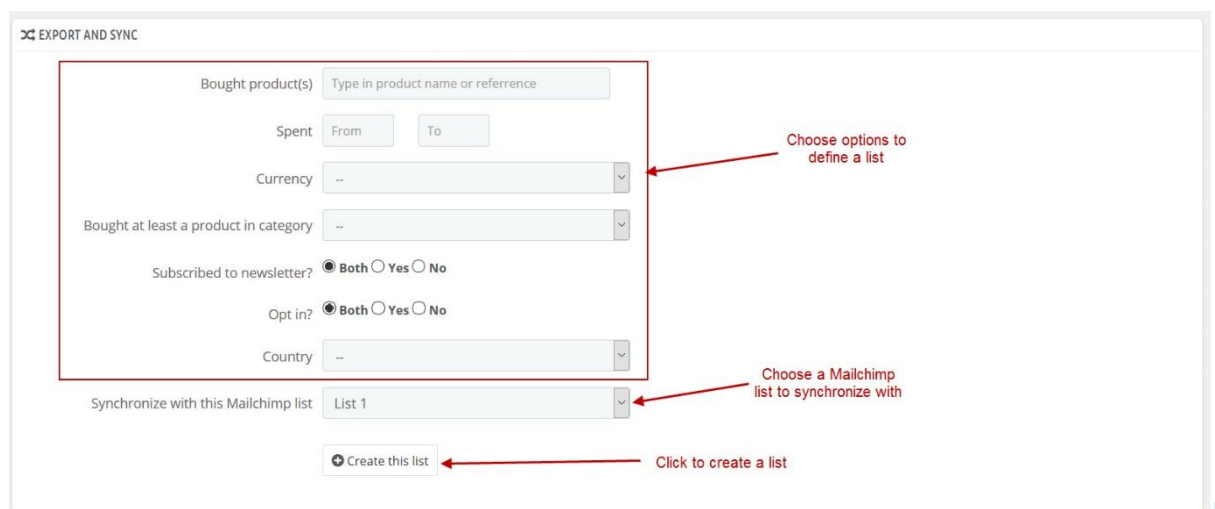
EXPORT AND SYNC

Bought product(s) Type in product name or referrence

Spent From To

Choose options to define a list

Currency --

Bought at least a product in category --

Subscribed to newsletter? Both Yes No

Opt in? Both Yes No

Country --

Choose a Mailchimp list to synchronize with

Synchronize with this Mailchimp list List 1

Create this list

Click to create a list